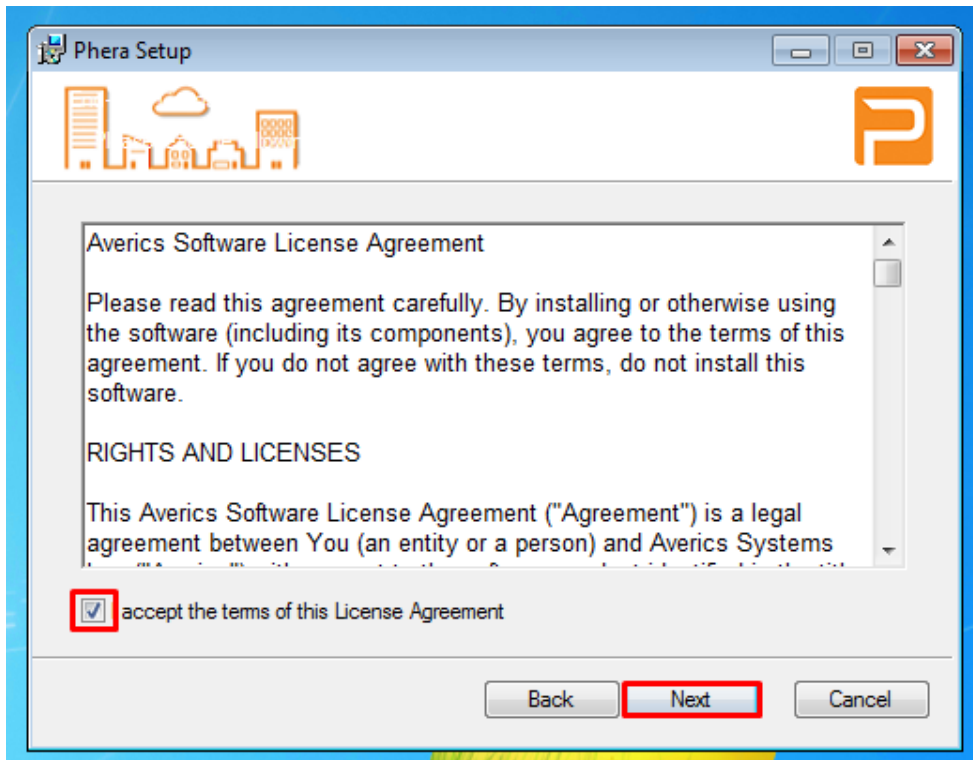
Phera Setup

Averics Software License Agreement

Please read this agreement carefully. By installing or otherwise using the software (including its components), you agree to the terms of this agreement. If you do not agree with these terms, do not install this software.

RIGHTS AND LICENSES

This Averics Software License Agreement ("Agreement") is a legal agreement between You (an entity or a person) and Averics Systems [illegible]

accept the terms of this License Agreement

Back
Next
Cancel